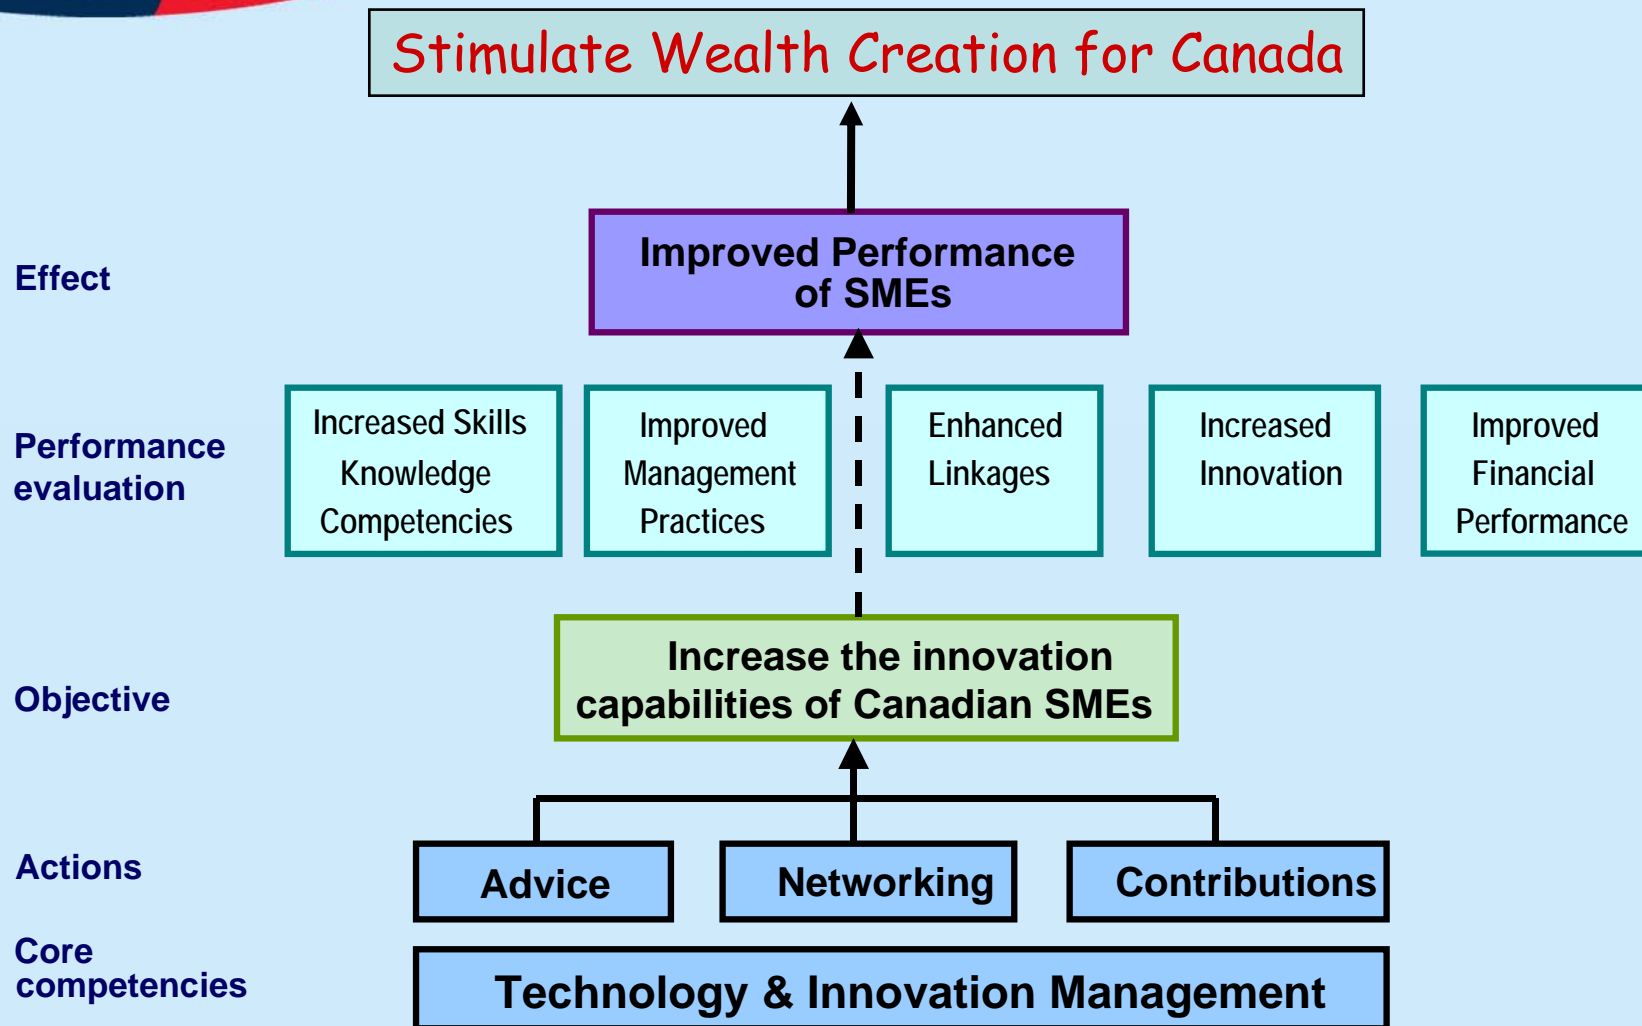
Stimulate Wealth Creation for Canada

Effect

Improved Performance of SMEs

Performance evaluation

Increased Skills Knowledge Competencies

Improved Management Practices

Enhanced Linkages

Increased Innovation

Improved Financial Performance

Objective

Increase the innovation capabilities of Canadian SMEs

Actions

Advice

Networking

Contributions

Core competencies

Technology & Innovation Management